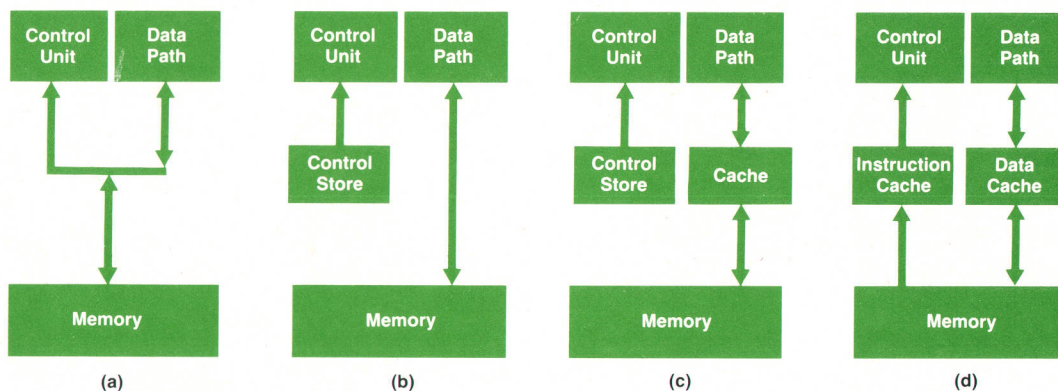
Control Unit
Data Path
Memory
(a)

Control Unit
Data Path
Control Store
Memory
(b)

Control Unit
Data Path
Control Store
Cache
Memory
(c)

Control Unit
Data Path
Instruction Cache
Data Cache
Memory
(d)